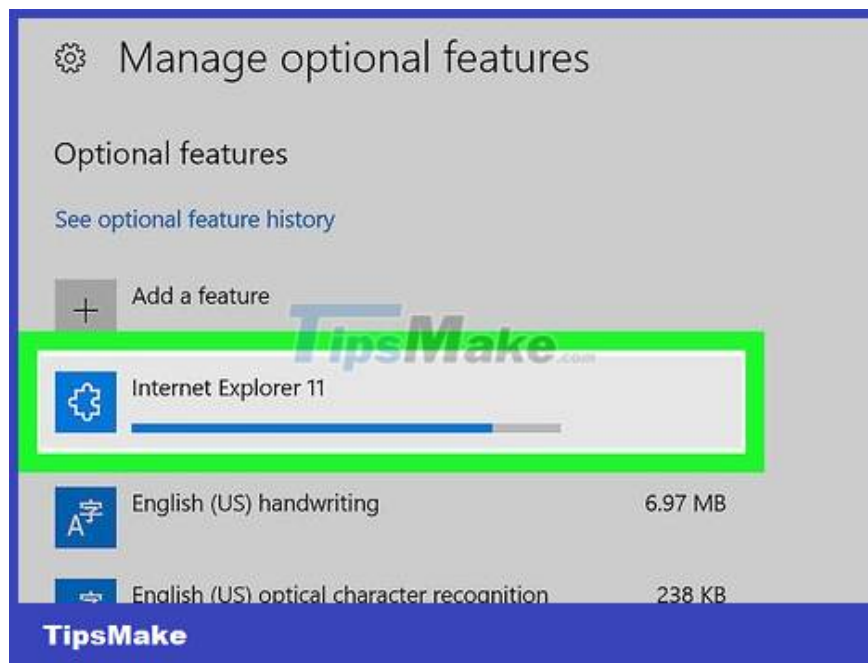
Manage optional features

Optional features

See optional feature history

Add a feature

TipsMake.com

Internet Explorer 11

English (US) handwriting 6.97 MB

English (US) optical character recognition 238 KB

TipsMake